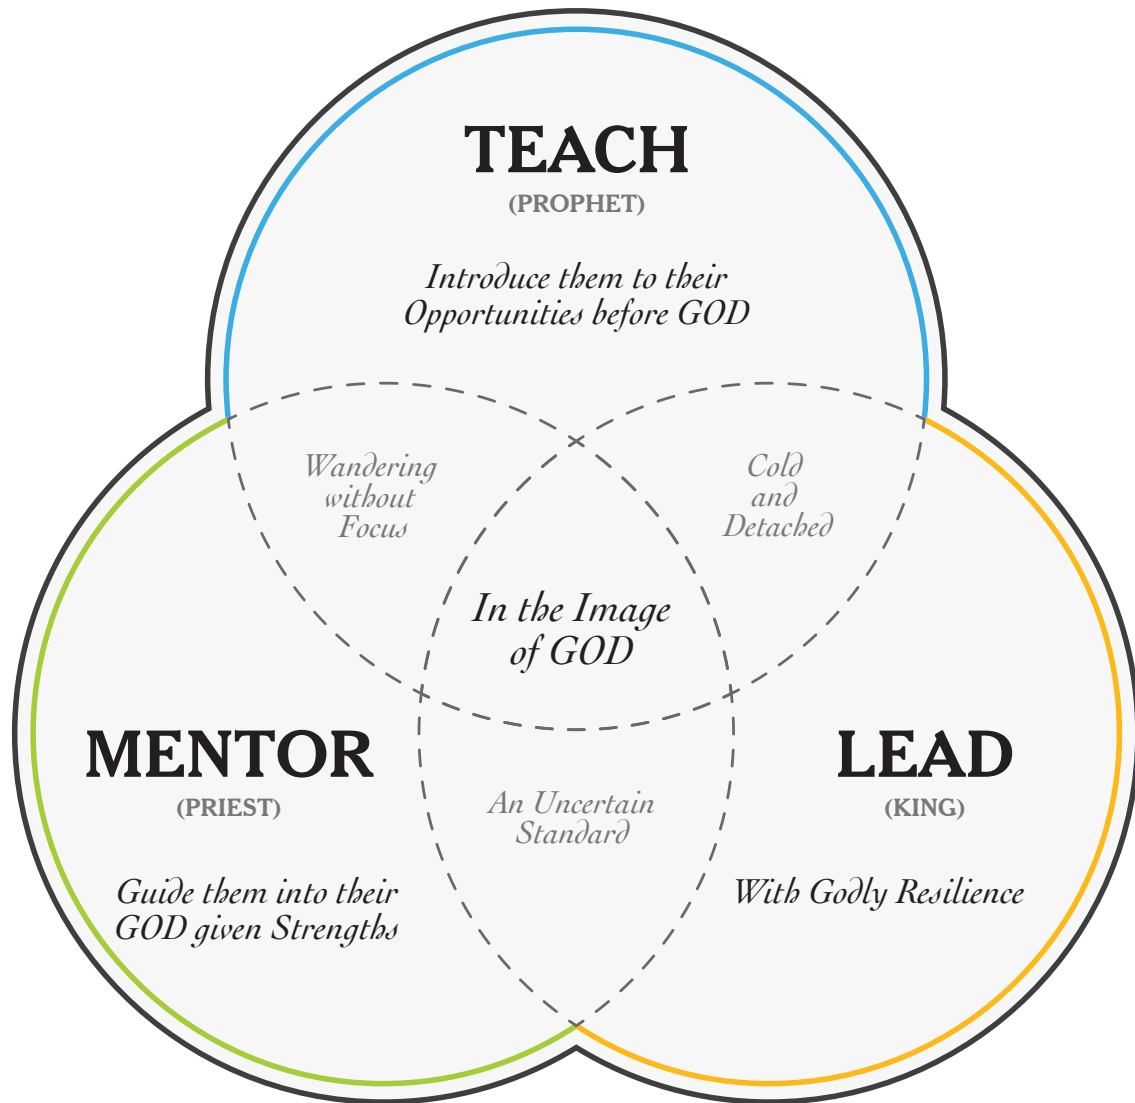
TEACH
(PROPHET)

Introduce them to their Opportunities before GOD

Wandering without Focus

Cold and Detached

In the Image of GOD

MENTOR
(PRIEST)

An Uncertain Standard

LEAD
(KING)

Guide them into their GOD given Strengths

With Godly Resilience